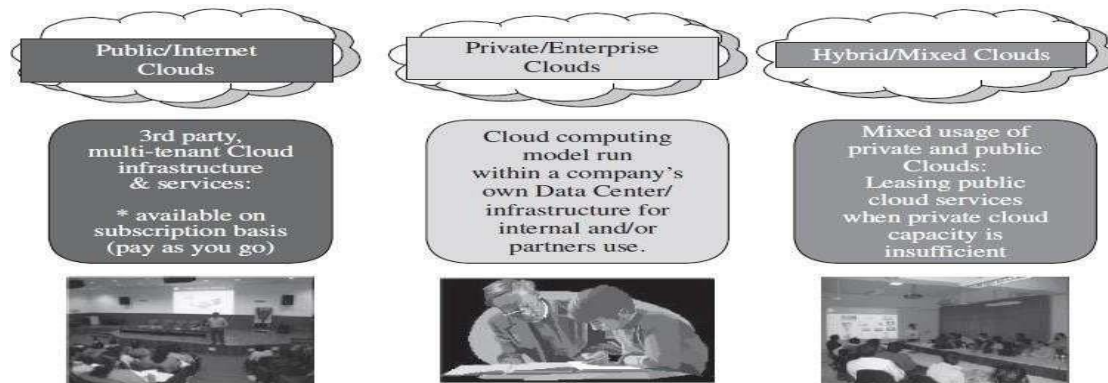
Public/Internet Clouds

3rd party, multi-tenant Cloud infrastructure & services:

* available on subscription basis (pay as you go)

Private/Enterprise Clouds

Cloud computing model run within a company's own Data Center/ infrastructure for internal and/or partners use.

Hybrid/Mixed Clouds

Mixed usage of private and public Clouds: Leasing public cloud services when private cloud capacity is insufficient